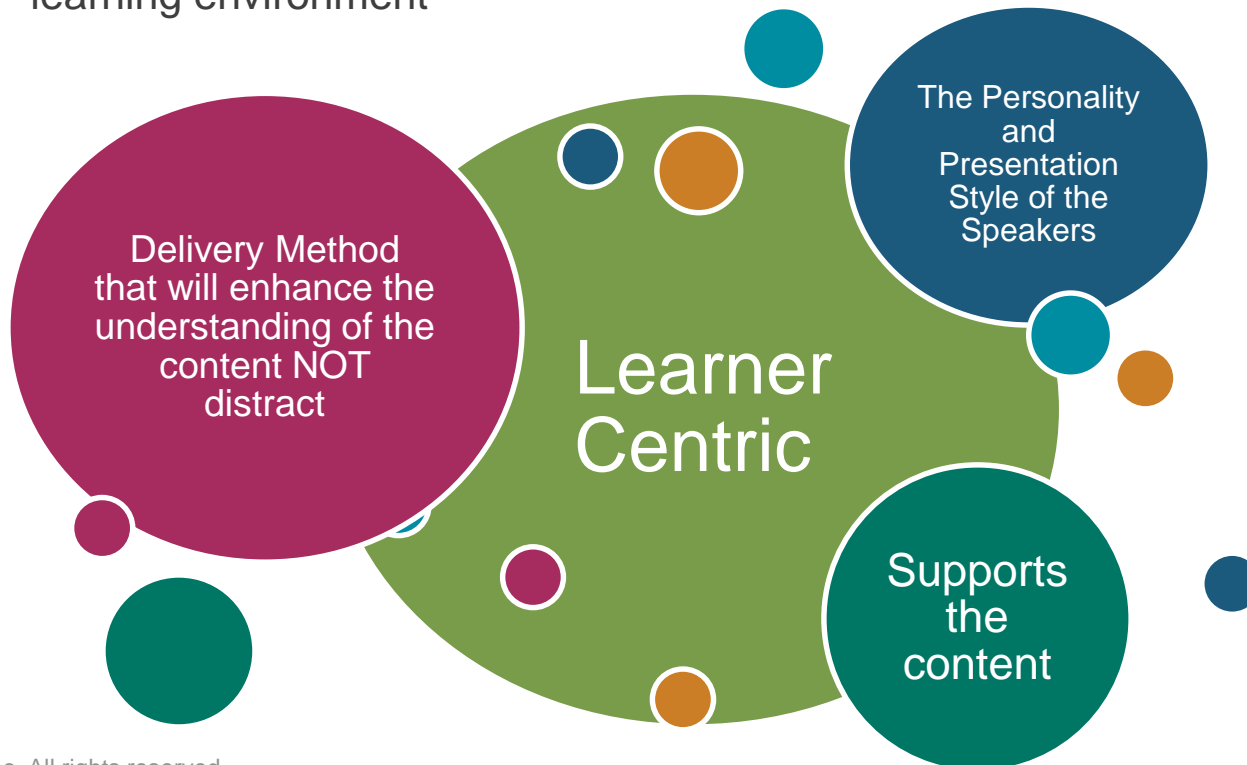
learning environment

Delivery Method that will enhance the understanding of the content NOT distract

Learner Centric

The Personality and Presentation Style of the Speakers

Supports the content

e. All rights reserved